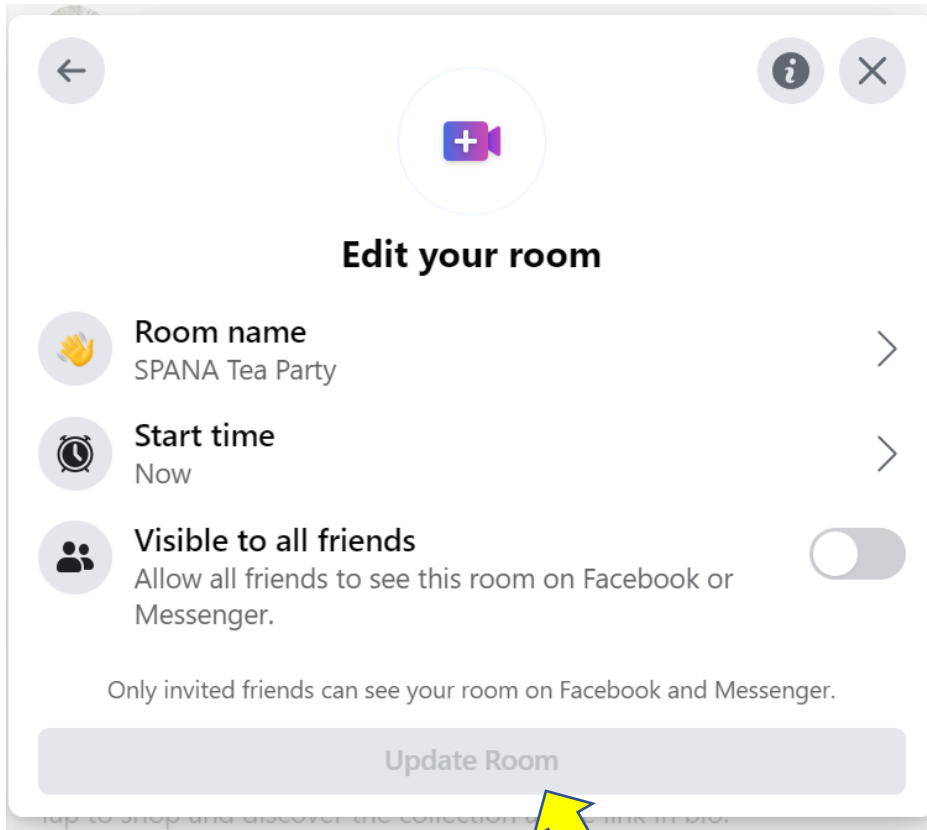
Edit your room

Room name
SPANA Tea Party

Start time
Now

Visible to all friends
Allow all friends to see this room on Facebook or Messenger.

Only invited friends can see your room on Facebook and Messenger.

Update Room

Tap to shop and discover the collection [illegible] link in bio.